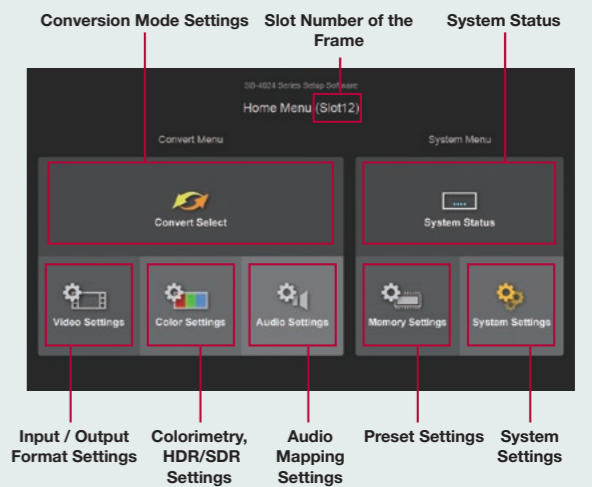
Conversion Mode Settings

Slot Number of the Frame

System Status

SD-4024 Series Setup Software

Home Menu (Slot12)

Convert Menu

System Menu

Convert Select

System Status

Video Settings

Color Settings

Audio Settings

Memory Settings

System Settings

Input / Output Format Settings

Colorimetry, HDR/SDR Settings

Audio Mapping Settings

Preset Settings

System Settings